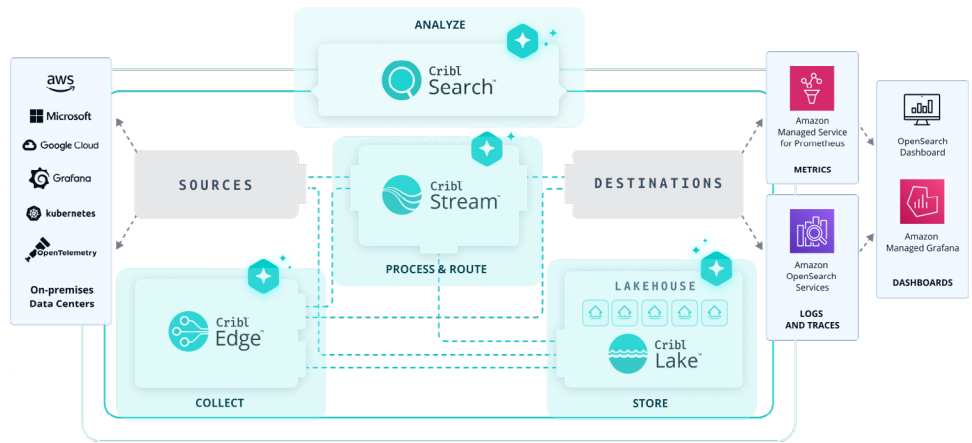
ANALYZE

Cribl Search™

aws

Microsoft

Google Cloud

Grafana

kubernetes

OpenTelemetry

On-premises Data Centers

SOURCES

Cribl Stream™

PROCESS & ROUTE

DESTINATIONS

Amazon Managed Service for Prometheus

METRICS

Amazon OpenSearch Services

LOGS AND TRACES

OpenSearch Dashboard

Amazon Managed Grafana

DASHBOARDS

Cribl Edge™

COLLECT

LAKEHOUSE

Cribl Lake™

STORE